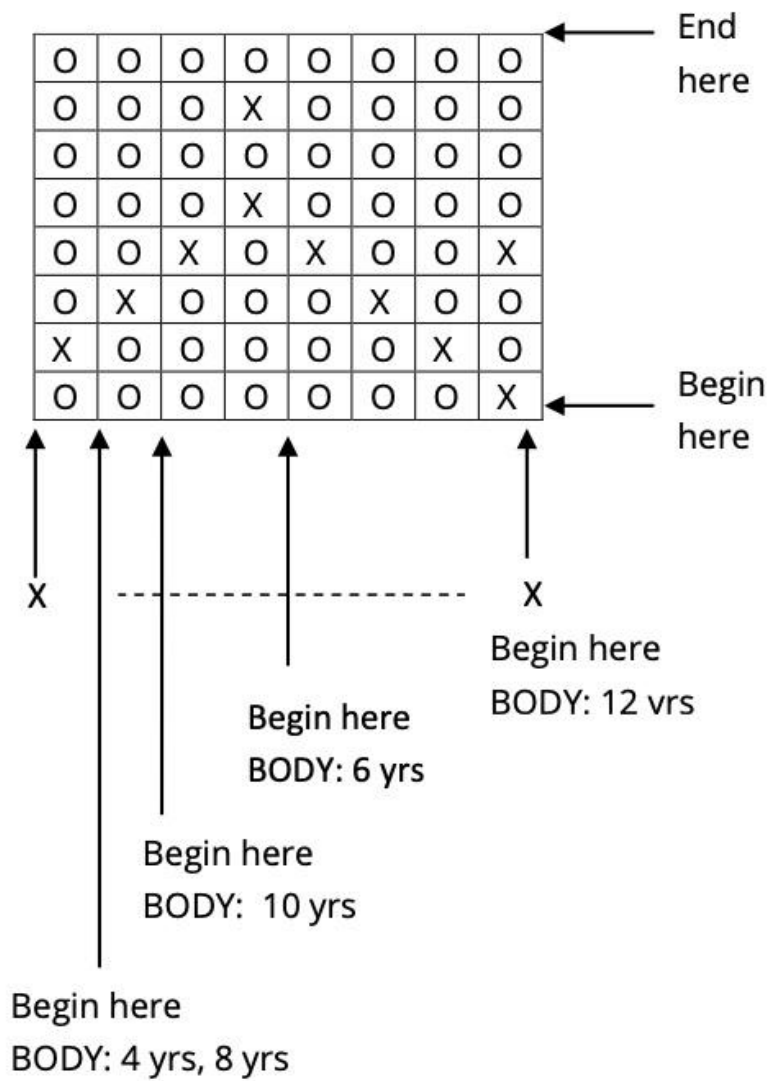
| O | O | O | O | O | O | O | O |
|---|---|---|---|---|---|---|---|
| O | O | O | X | O | O | O | O |
| O | O | O | O | O | O | O | O |
| O | O | O | X | O | O | O | O |
| O | O | X | O | X | O | O | X |
| O | X | O | O | O | X | O | O |
| X | O | O | O | O | O | X | O |
| O | O | O | O | O | O | O | X |

End here

Begin here

X

X

Begin here
BODY: 12 vrs

Begin here
BODY: 6 yrs

Begin here
BODY: 10 yrs

Begin here
BODY: 4 yrs, 8 yrs